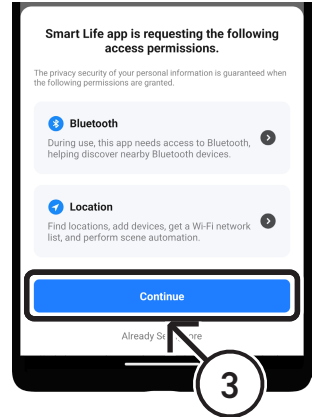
Smart Life app is requesting the following access permissions.

The privacy security of your personal information is guaranteed when the following permissions are granted.

Bluetooth

During use, this app needs access to Bluetooth, helping discover nearby Bluetooth devices.

Location

Find locations, add devices, get a Wi-Fi network list, and perform scene automation.

Continue

Already Se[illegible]re

3